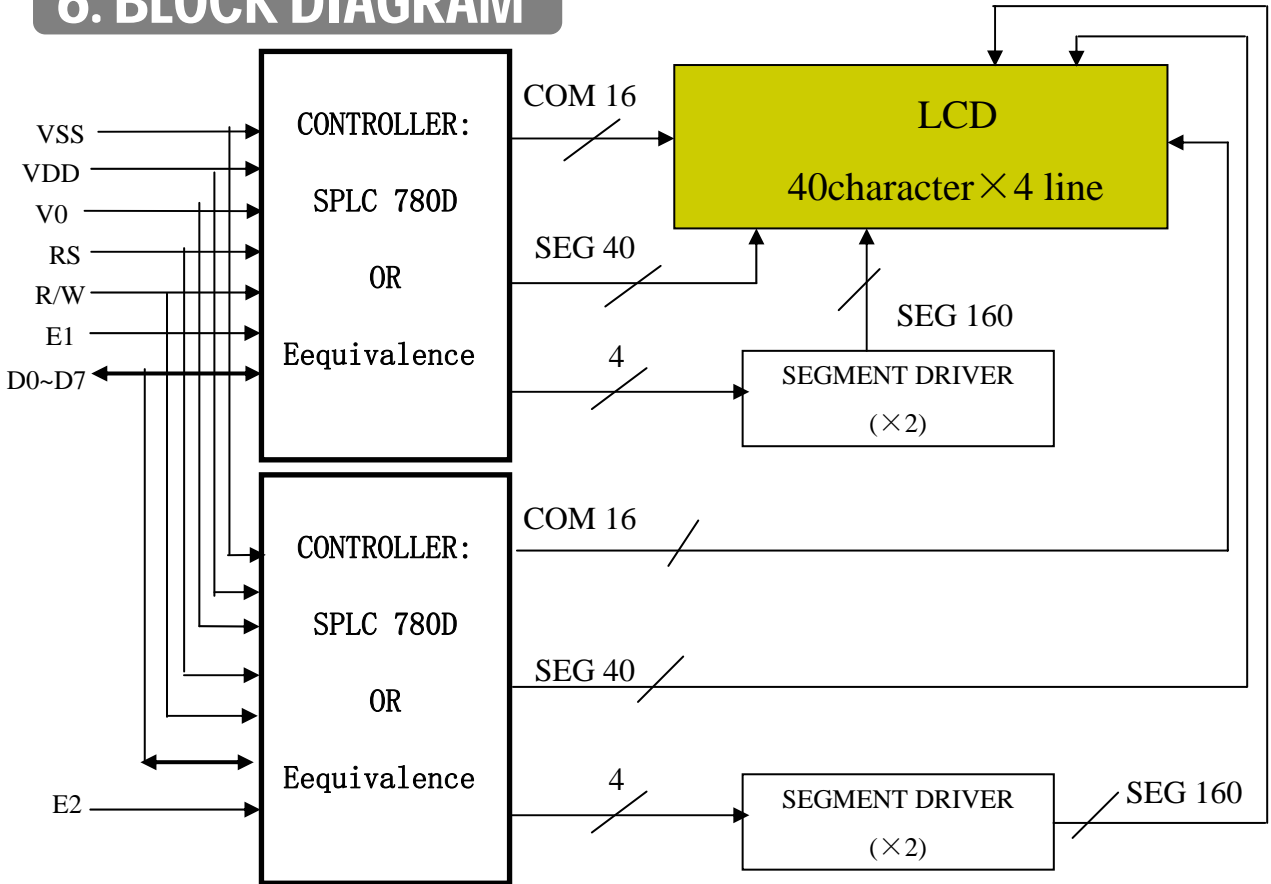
6. BLOCK DIAGRAM

VSS
VDD
V0
RS
R/W
E1
D0~D7

CONTROLLER:
SPLC 780D
OR
Eequivalence

COM 16
SEG 40
4

LCD
40character×4 line

SEG 160
SEGMENT DRIVER
(×2)

CONTROLLER:
SPLC 780D
OR
Eequivalence

E2

COM 16
SEG 40
4

SEGMENT DRIVER
(×2)
SEG 160